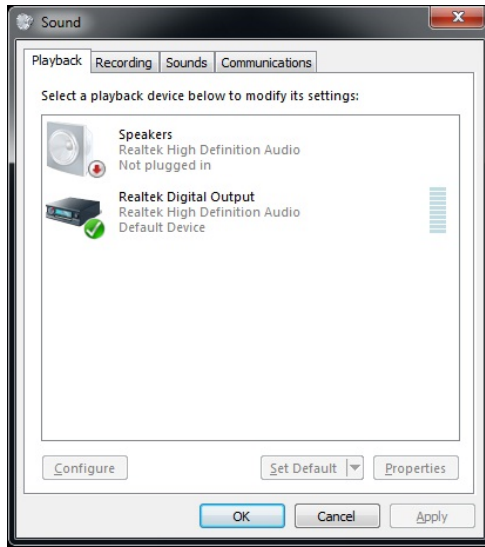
Sound

Playback | Recording | Sounds | Communications

Select a playback device below to modify its settings:

Speakers
Realtek High Definition Audio
Not plugged in

Realtek Digital Output
Realtek High Definition Audio
Default Device

Configure

Set Default

Properties

OK

Cancel

Apply